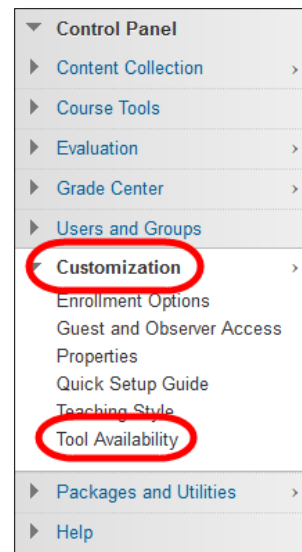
Control Panel
Content Collection
Course Tools
Evaluation
Grade Center
Users and Groups
Customization
Enrollment Options
Guest and Observer Access
Properties
Quick Setup Guide
Teaching Style
Tool Availability
Packages and Utilities
Help